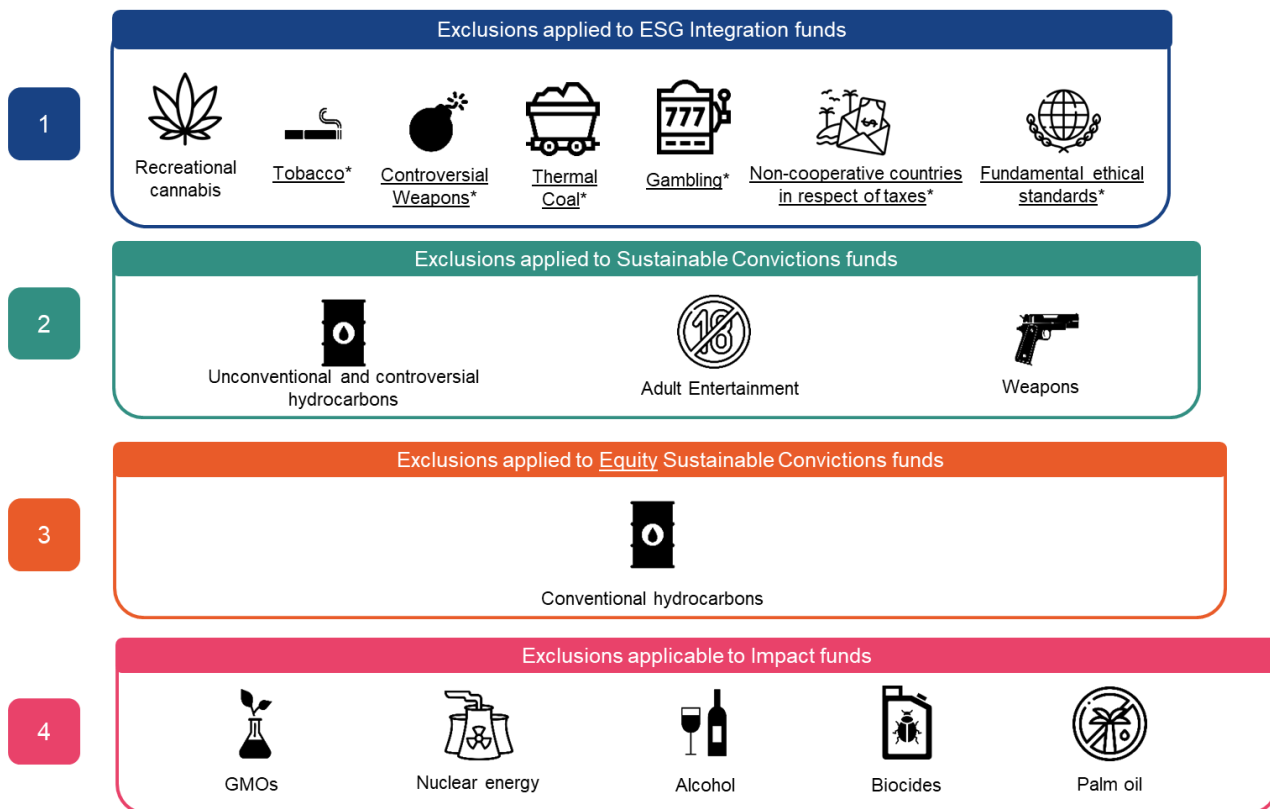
1

Exclusions applied to ESG Integration funds

Recreational cannabis

Tobacco*

Controversial Weapons*

777

Thermal Coal*

Gambling*

Non-cooperative countries in respect of taxes*

Fundamental ethical standards*

2

Exclusions applied to Sustainable Convictions funds

Unconventional and controversial hydrocarbons

18

Adult Entertainment

Weapons

3

Exclusions applied to Equity Sustainable Convictions funds

Conventional hydrocarbons

4

Exclusions applicable to Impact funds

GMOs

Nuclear energy

Alcohol

Biocides

Palm oil